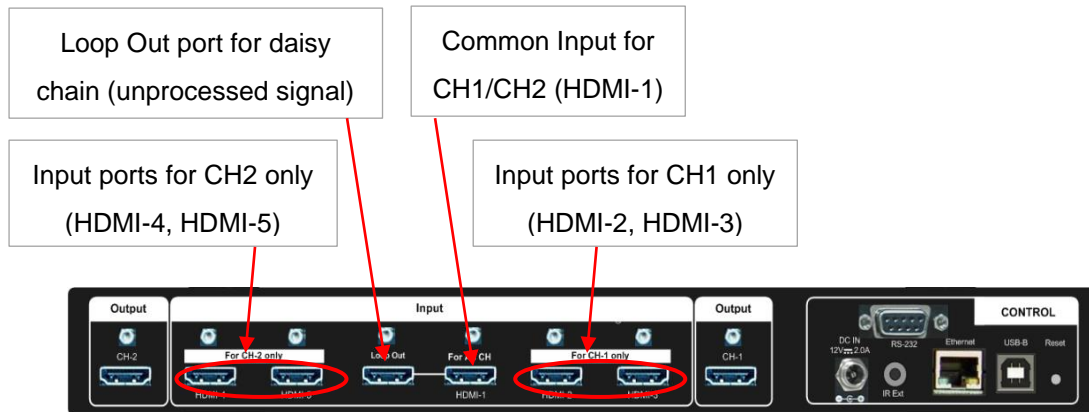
Loop Out port for daisy chain (unprocessed signal)

Common Input for CH1/CH2 (HDMI-1)

Input ports for CH2 only (HDMI-4, HDMI-5)

Input ports for CH1 only (HDMI-2, HDMI-3)

Output

CH-2

Input

For CH-2 only

HDMI-4

HDMI-5

Loop Out

For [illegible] CH

HDMI-1

For CH-1 only

HDMI-2

HDMI-3

Output

CH-1

CONTROL

DC IN 12V 2.0A

RS-232

IR Ext

Ethernet

USB-B

Reset